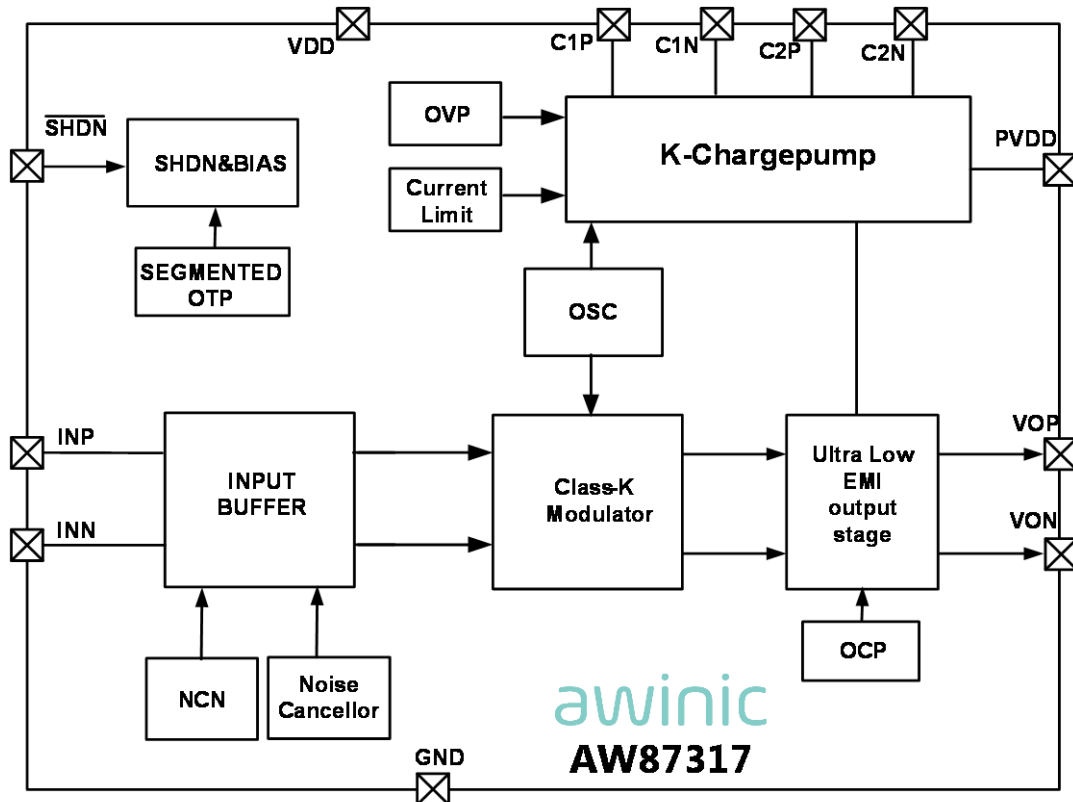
VDD

C1P

C1N

C2P

C2N

$\overline{SHDN}$

SHDN&BIAS

SEGMENTED OTP

OVP

Current Limit

K-Chargepump

PVDD

OSC

INP

INN

INPUT BUFFER

Class-K Modulator

Ultra Low EMI output stage

VOP

VON

OCP

NCN

Noise Cancellor

awinic

AW87317

GND